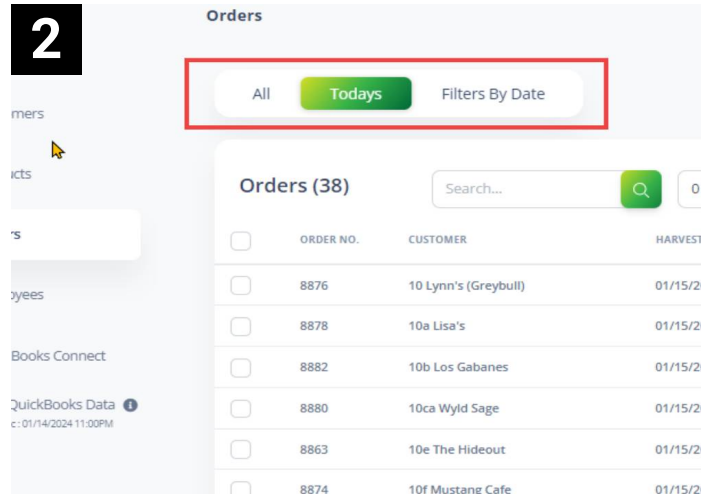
2

Orders

mers

cts

rs

oyees

Books Connect

QuickBooks Data

c : 01/14/2024 11:00PM

All Todays Filters By Date

Orders (38)

Search...

0

| ORDER NO. | CUSTOMER | HARVEST |
|---|---|---|
| 8876 | 10 Lynn's (Greybull) | 01/15/2 |
| 8878 | 10a Lisa's | 01/15/2 |
| 8882 | 10b Los Gabanes | 01/15/2 |
| 8880 | 10ca Wyld Sage | 01/15/2 |
| 8863 | 10e The Hideout | 01/15/2 |
| 8874 | 10f Mustang Cafe | 01/15/2 |